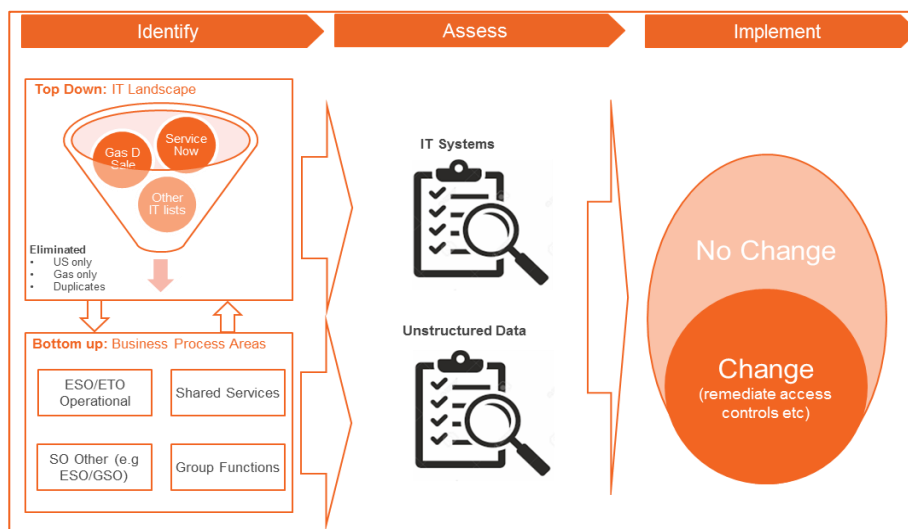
Identify

Assess

Implement

Top Down: IT Landscape

Gas D Sale

Service Now

Other IT lists

Eliminated
• US only
• Gas only
• Duplicates

Bottom up: Business Process Areas

ESO/ETO Operational

Shared Services

SO Other (e.g ESO/GSO)

Group Functions

IT Systems

Unstructured Data

No Change

Change
(remediate access controls etc)